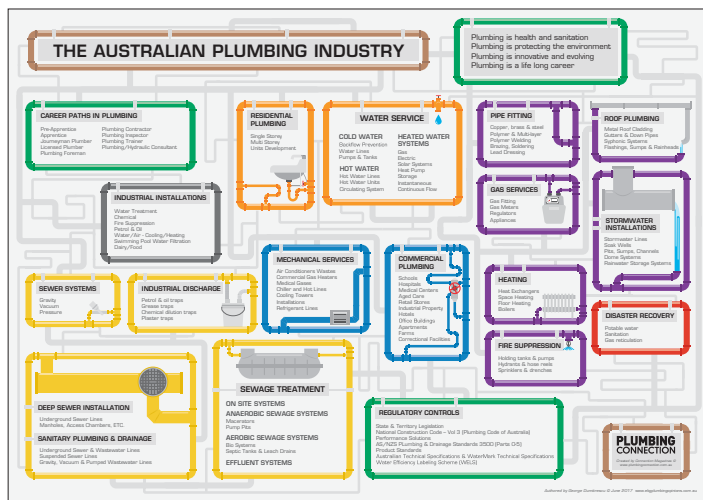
THE AUSTRALIAN PLUMBING INDUSTRY

Plumbing is health and sanitation
Plumbing is protecting the environment
Plumbing is innovative and evolving
Plumbing is a life long career

CAREER PATHS IN PLUMBING
Pre-Apprentice
Apprentice
Journeyman Plumber
Licensed Plumber
Plumbing Foreman
Plumbing Contractor
Plumbing Inspector
Plumbing Trainer
Plumbing/Hydraulic Consultant

RESIDENTIAL PLUMBING
Single Storey
Multi Storey
Units Development

WATER SERVICE
COLD WATER
Backflow Prevention
Water Lines
Pumps & Tanks
HOT WATER
Hot Water Lines
Hot Water Units
Circulating System
HEATED WATER SYSTEMS
Gas
Electric
Solar Systems
Heat Pump
Storage
Instantaneous
Continuous Flow

PIPE FITTING
Copper, brass & steel
Polymer & Multi-layer
Polymer Welding
Brazing, Soldering
Lead Dressing

ROOF PLUMBING
Metal Roof Cladding
Gutters & Down Pipes
Syphonic Systems
Flashings, Sumps & Rainheads

INDUSTRIAL INSTALLATIONS
Water Treatment
Chemical
Fire Suppression
Petrol & Oil
Water/Air - Cooling/Heating
Swimming Pool Water Filtration
Dairy/Food

GAS SERVICES
Gas Fitting
Gas Meters
Regulators
Appliances

STORMWATER INSTALLATIONS
Stormwater Lines
Soak Wells
Pits, Sumps, Channels
Dome Systems
Rainwater Storage Systems

MECHANICAL SERVICES
Air Conditioners Wastes
Commercial Gas Heaters
Medical Gases
Chiller and Hot Lines
Cooling Towers
Installations
Refrigerant Lines

COMMERCIAL PLUMBING
Schools
Hospitals
Medical Centers
Aged Care
Retail Stores
Industrial Property
Hotels
Office Buildings
Apartments
Farms
Correctional Facilities

SEWER SYSTEMS
Gravity
Vacuum
Pressure

INDUSTRIAL DISCHARGE
Petrol & oil traps
Grease traps
Chemical dilution traps
Plaster traps

HEATING
Heat Exchangers
Space Heating
Floor Heating
Boilers

DISASTER RECOVERY
Potable water
Sanitation
Gas reticulation

FIRE SUPPRESSION
Holding tanks & pumps
Hydrants & hose reels
Sprinklers & drenches

SEWAGE TREATMENT
ON SITE SYSTEMS
ANAEROBIC SEWAGE SYSTEMS
Macerators
Pump Pits
AEROBIC SEWAGE SYSTEMS
Bio Systems
Septic Tanks & Leach Drains
EFFLUENT SYSTEMS

DEEP SEWER INSTALLATION
Underground Sewer Lines
Manholes, Access Chambers, ETC.

SANITARY PLUMBING & DRAINAGE
Underground Sewer & Wastewater Lines
Suspended Sewer Lines
Gravity, Vacuum & Pumped Wastewater Lines

REGULATORY CONTROLS
State & Territory Legislation
National Construction Code - Vol 3 (Plumbing Code of Australia)
Performance Solutions
AS/NZS Plumbing & Drainage Standards 3500 (Parts 0-5)
Product Standards
Australian Technical Specifications & WaterMark Technical Specifications
Water Efficiency Labeling Scheme (WELS)

PLUMBING CONNECTION
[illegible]

Authored by George Cordenidus © June 2017 www.plumbingconnection.com.au